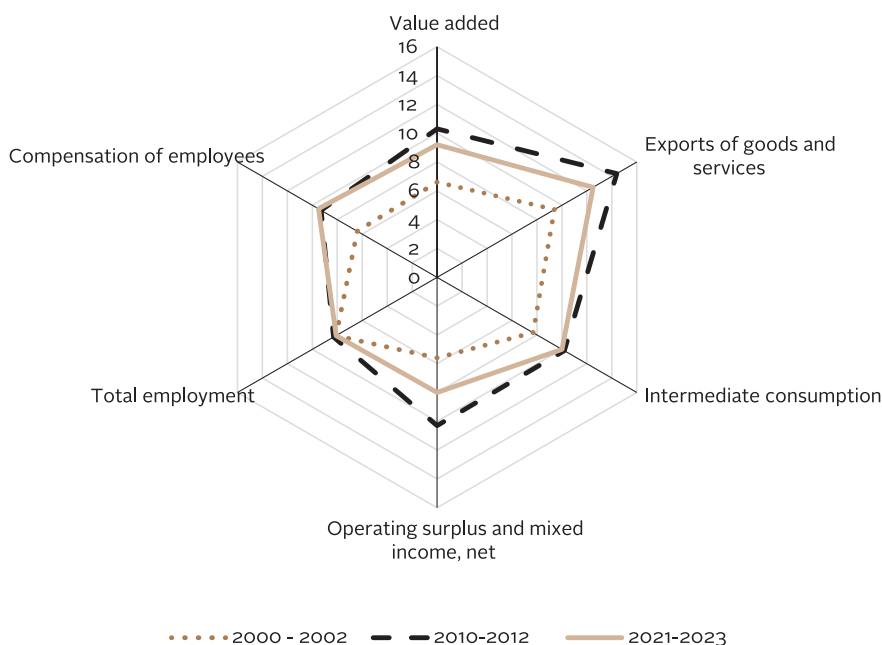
Value added

16
14
12
10
8
6
4
2
0

Exports of goods and services

Compensation of employees

Intermediate consumption

Total employment

Operating surplus and mixed income, net

2000 - 2002
2010-2012
2021-2023